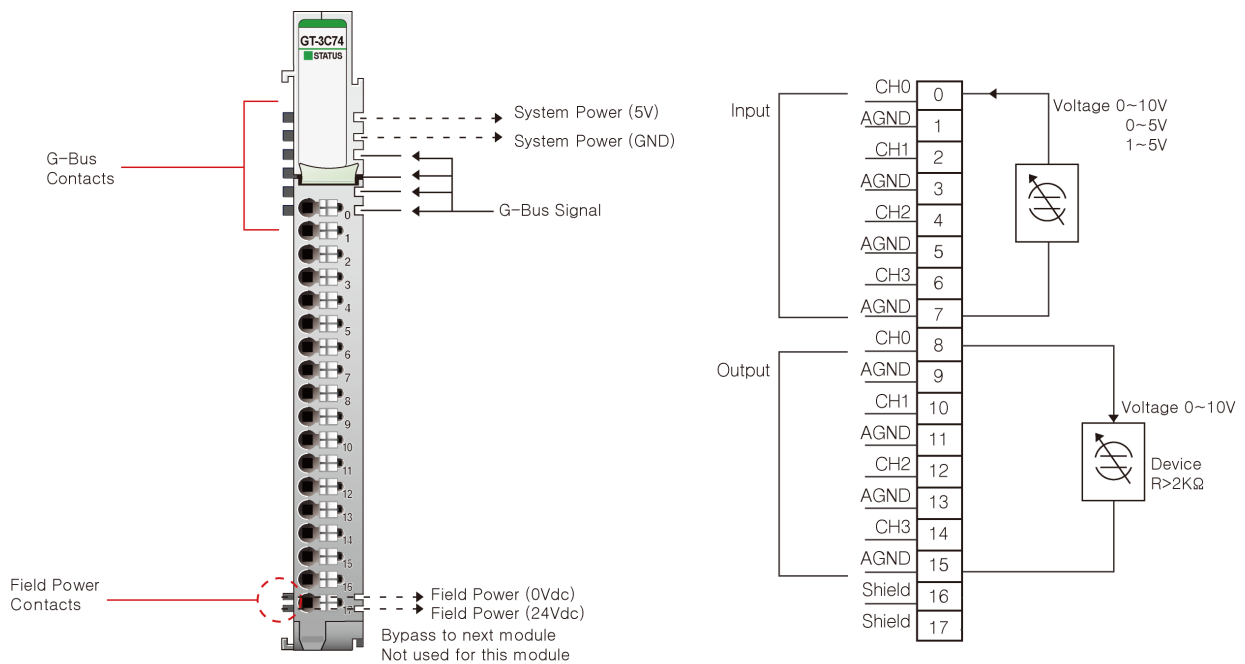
GT-3C74
STATUS

G-Bus Contacts

System Power (5V)
System Power (GND)
G-Bus Signal

0
1
2
3
4
5
6
7
8
9
10
11
12
13
14
15
16
17

Field Power Contacts

Field Power (0Vdc)
Field Power (24Vdc)
Bypass to next module
Not used for this module

Input

| | |
|---|---|
| CH0 | 0 |
| AGND | 1 |
| CH1 | 2 |
| AGND | 3 |
| CH2 | 4 |
| AGND | 5 |
| CH3 | 6 |
| AGND | 7 |
| CH0 | 8 |
| AGND | 9 |
| CH1 | 10 |
| AGND | 11 |
| CH2 | 12 |
| AGND | 13 |
| CH3 | 14 |
| AGND | 15 |
| Shield | 16 |
| Shield | 17 |

Voltage 0~10V
0~5V
1~5V

Output

Voltage 0~10V

Device
R>2KΩ